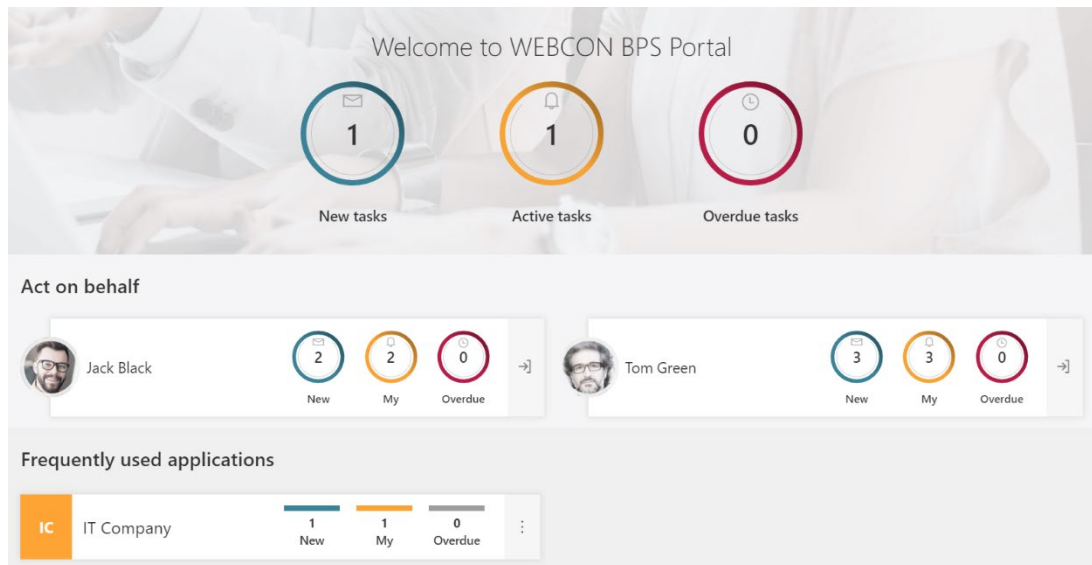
Welcome to WEBCON BPS Portal

1
New tasks

1
Active tasks

0
Overdue tasks

Act on behalf

Jack Black
2
New
2
My
0
Overdue

Tom Green
3
New
3
My
0
Overdue

Frequently used applications

IC
IT Company
1
New
1
My
0
Overdue